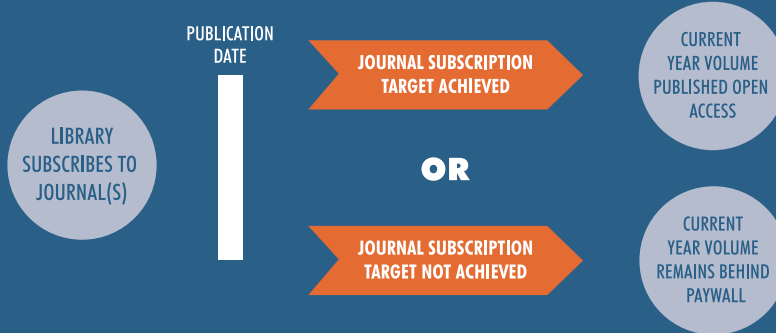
LIBRARY SUBSCRIBES TO JOURNAL(S)

PUBLICATION DATE

JOURNAL SUBSCRIPTION TARGET ACHIEVED

CURRENT YEAR VOLUME PUBLISHED OPEN ACCESS

OR

JOURNAL SUBSCRIPTION TARGET NOT ACHIEVED

CURRENT YEAR VOLUME REMAINS BEHIND PAYWALL